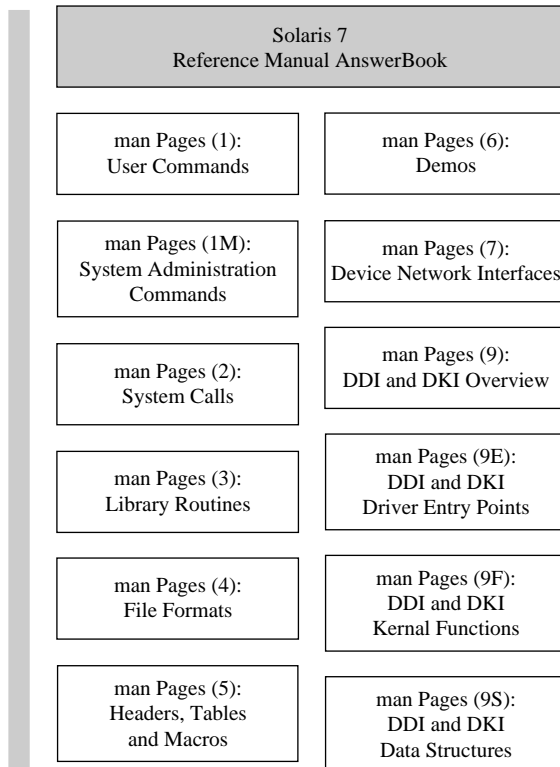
Solaris 7
Reference Manual AnswerBook

man Pages (1):
User Commands

man Pages (1M):
System Administration Commands

man Pages (2):
System Calls

man Pages (3):
Library Routines

man Pages (4):
File Formats

man Pages (5):
Headers, Tables and Macros

man Pages (6):
Demos

man Pages (7):
Device Network Interfaces

man Pages (9):
DDI and DKI Overview

man Pages (9E):
DDI and DKI Driver Entry Points

man Pages (9F):
DDI and DKI Kernal Functions

man Pages (9S):
DDI and DKI Data Structures